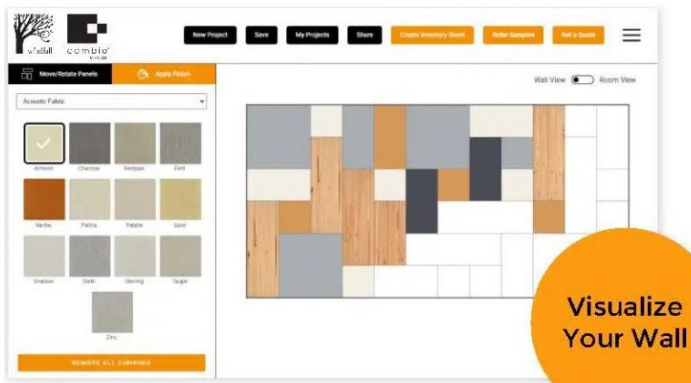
combo

New Project
Save
My Projects
Share
Create Inventory Sheet
Order Samples
Get a Quote

Move/Rotate Panels
Apply Finish

Acoustic Fabric

Almond
Charcoal
Fieldstone
Flint
Nectar
Patina
Pebble
Sand
Shadow
Slate
Sterling
Taupe
Zinc

REMOVE ALL FINISHES

Wall View
Room View

Visualize Your Wall